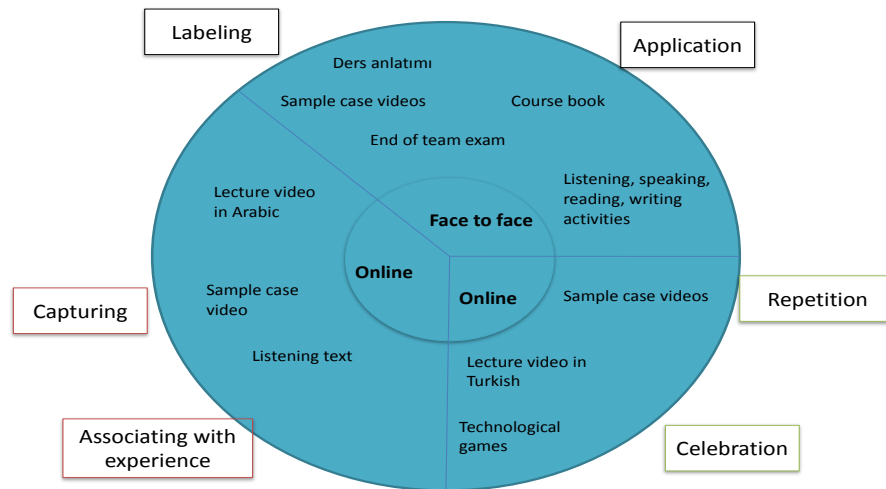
Labeling

Application

Ders anlatımı

Sample case videos

Course book

End of team exam

Listening, speaking, reading, writing activities

Lecture video in Arabic

Face to face

Online

Online

Capturing

Sample case video

Sample case videos

Repetition

Listening text

Lecture video in Turkish

Technological games

Associating with experience

Celebration